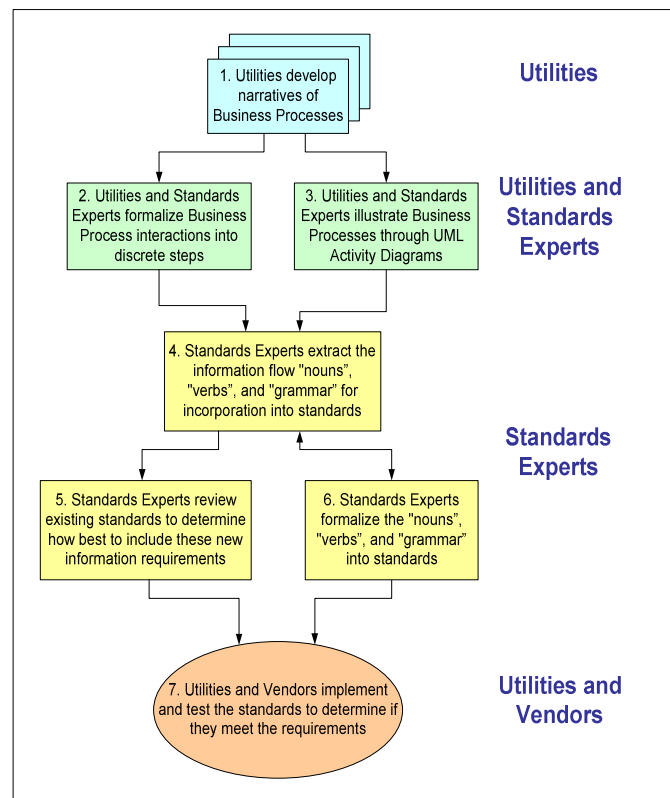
1. Utilities develop narratives of Business Processes

Utilities

2. Utilities and Standards Experts formalize Business Process interactions into discrete steps

3. Utilities and Standards Experts illustrate Business Processes through UML Activity Diagrams

Utilities and Standards Experts

4. Standards Experts extract the information flow "nouns", "verbs", and "grammar" for incorporation into standards

Standards Experts

5. Standards Experts review existing standards to determine how best to include these new information requirements

6. Standards Experts formalize the "nouns", "verbs", and "grammar" into standards

7. Utilities and Vendors implement and test the standards to determine if they meet the requirements

Utilities and Vendors